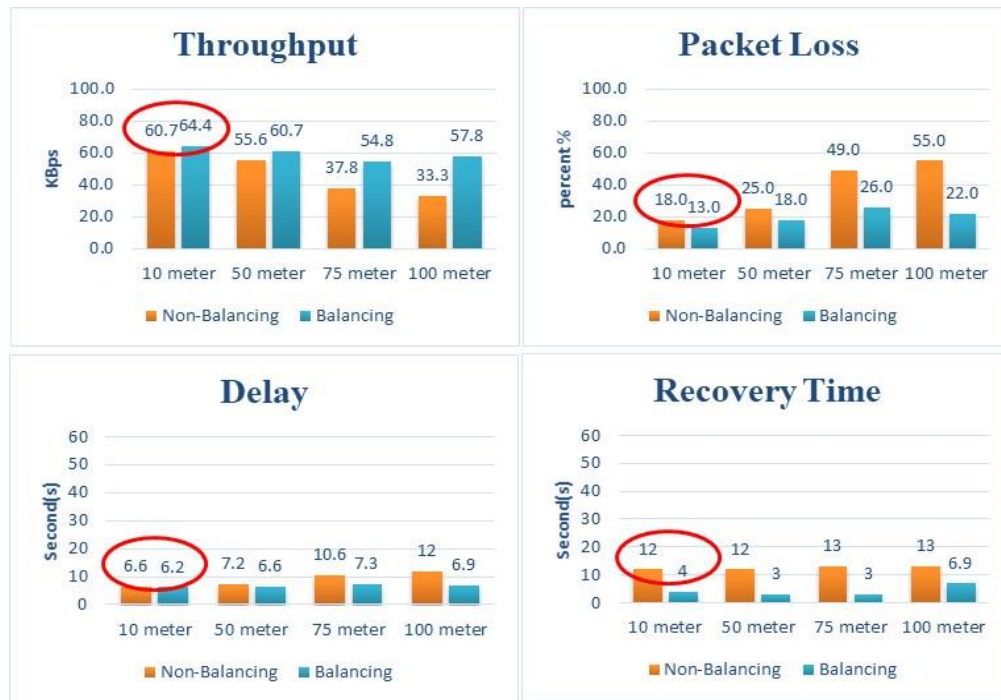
Throughput

KBps

100.0
80.0
60.0
40.0
20.0
0.0

60.7 64.4
55.6 60.7
37.8 54.8
33.3 57.8

10 meter 50 meter 75 meter 100 meter

Non-Balancing Balancing

Packet Loss

percent %

100.0
80.0
60.0
40.0
20.0
0.0

18.0 13.0
25.0 18.0
49.0 26.0
55.0 22.0

10 meter 50 meter 75 meter 100 meter

Non-Balancing Balancing

Delay

Second(s)

60
50
40
30
20
10
0

6.6 6.2
7.2 6.6
10.6 7.3
12 6.9

10 meter 50 meter 75 meter 100 meter

Non-Balancing Balancing

Recovery Time

Second(s)

60
50
40
30
20
10
0

12 4
12 3
13 3
13 6.9

10 meter 50 meter 75 meter 100 meter

Non-Balancing Balancing